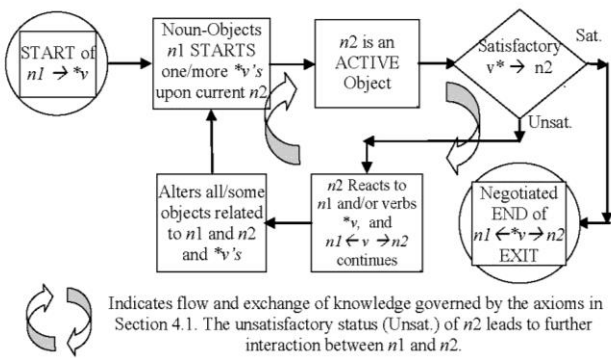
START of $n1 \rightarrow *v$

Noun-Objects $n1$ STARTS one/more $*v$'s upon current $n2$

$n2$ is an ACTIVE Object

Satisfactory $v* \rightarrow n2$

Sat.

Unsat.

Alters all/some objects related to $n1$ and $n2$ and $*v$'s

$n2$ Reacts to $n1$ and/or verbs $*v$, and $n1 \leftarrow v \rightarrow n2$ continues

Negotiated END of $n1 \leftarrow *v \rightarrow n2$ EXIT

Indicates flow and exchange of knowledge governed by the axioms in Section 4.1. The unsatisfactory status (Unsat.) of $n2$ leads to further interaction between $n1$ and $n2$.